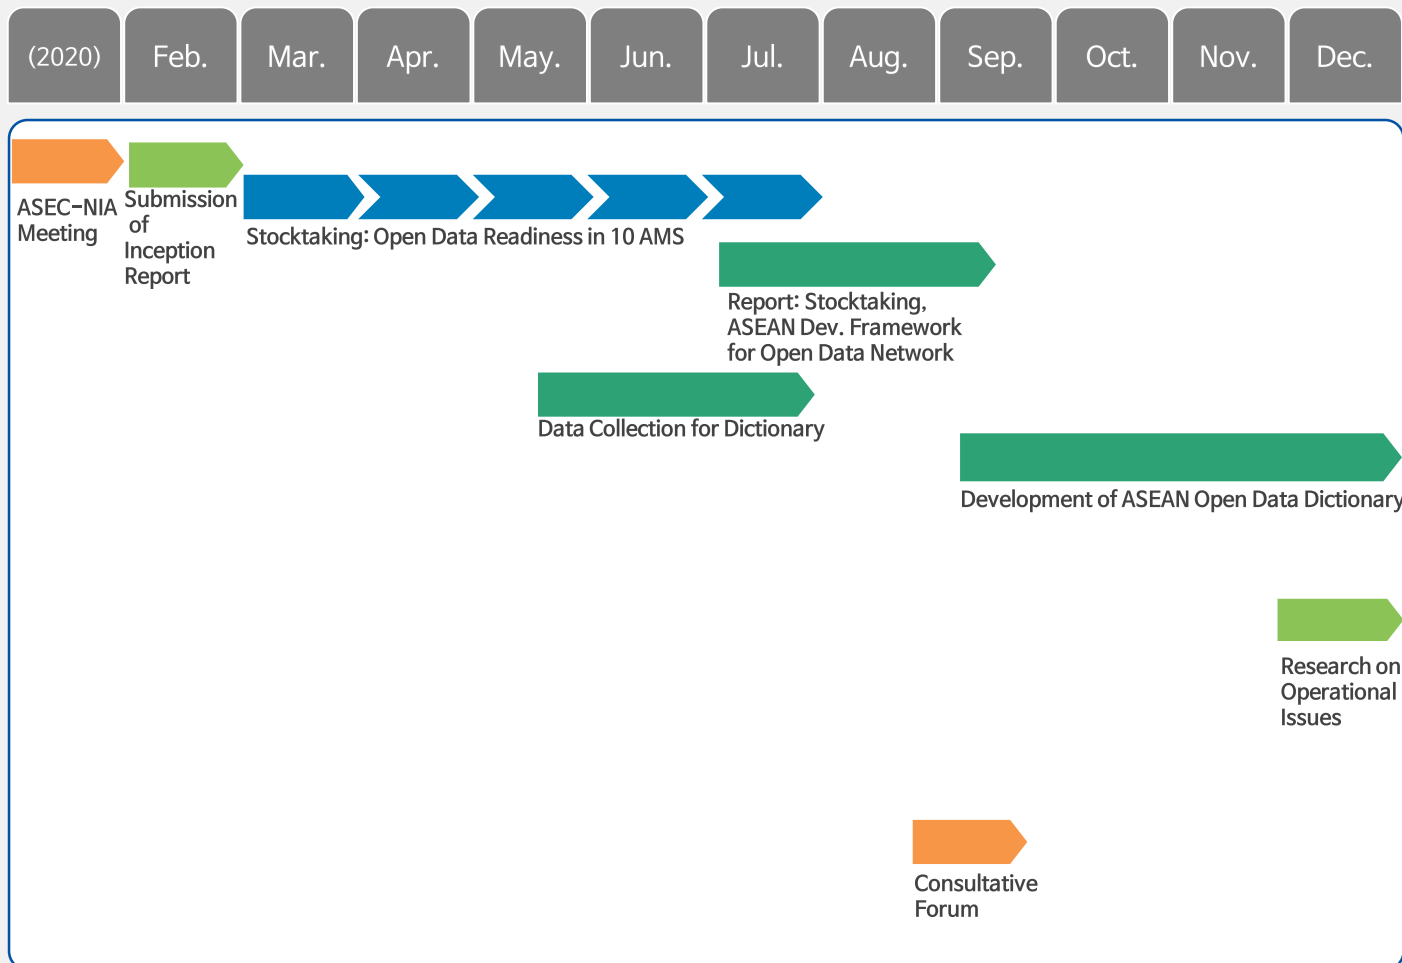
| (2020) | Feb. | Mar. | Apr. | May. | Jun. | Jul. | Aug. | Sep. | Oct. | Nov. | Dec. |
|---|---|---|---|---|---|---|---|---|---|---|---|

ASEC-NIA Meeting

Submission of Inception Report

Stocktaking: Open Data Readiness in 10 AMS

Report: Stocktaking, ASEAN Dev. Framework for Open Data Network

Data Collection for Dictionary

Development of ASEAN Open Data Dictionary

Research on Operational Issues

Consultative Forum